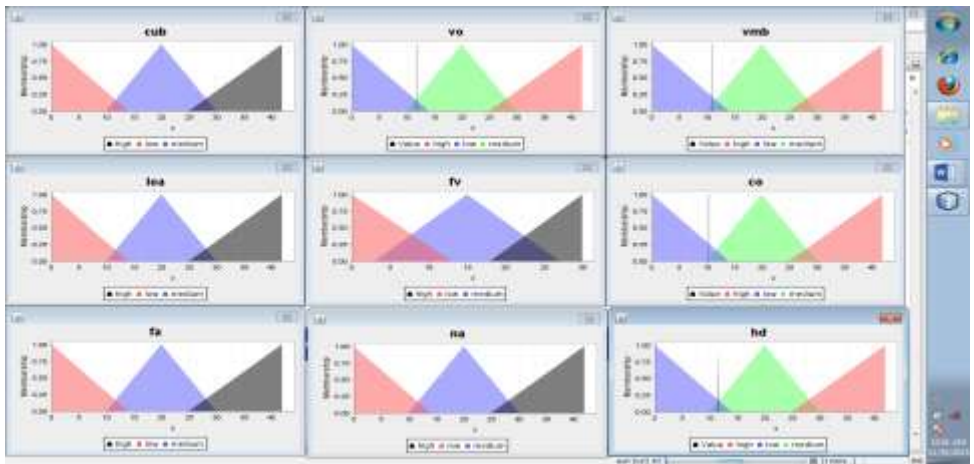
cub

1.00 0.75 0.50 0.25 0.00

Membership

0 5 10 15 20 25 30 35 40

x

high low medium

vo

1.00 0.75 0.50 0.25 0.00

Membership

0 5 10 15 20 25 30 35 40

x

Value high low medium

vmb

1.00 0.75 0.50 0.25 0.00

Membership

0 5 10 15 20 25 30 35 40

x

Value high low medium

lea

1.00 0.75 0.50 0.25 0.00

Membership

0 5 10 15 20 25 30 35 40

x

high low medium

fv

1.00 0.75 0.50 0.25 0.00

Membership

0 5 10 15 20 25 30

x

high low medium

co

1.00 0.75 0.50 0.25 0.00

Membership

0 5 10 15 20 25 30 35 40

x

Value high low medium

fa

1.00 0.75 0.50 0.25 0.00

Membership

0 5 10 15 20 25 30 35 40

x

high low medium

na

1.00 0.75 0.50 0.25 0.00

Membership

0 5 10 15 20 25 30 35 40

x

high low medium

hd

1.00 0.75 0.50 0.25 0.00

Membership

0 5 10 15 20 25 30 35 40

x

Value high low medium

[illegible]